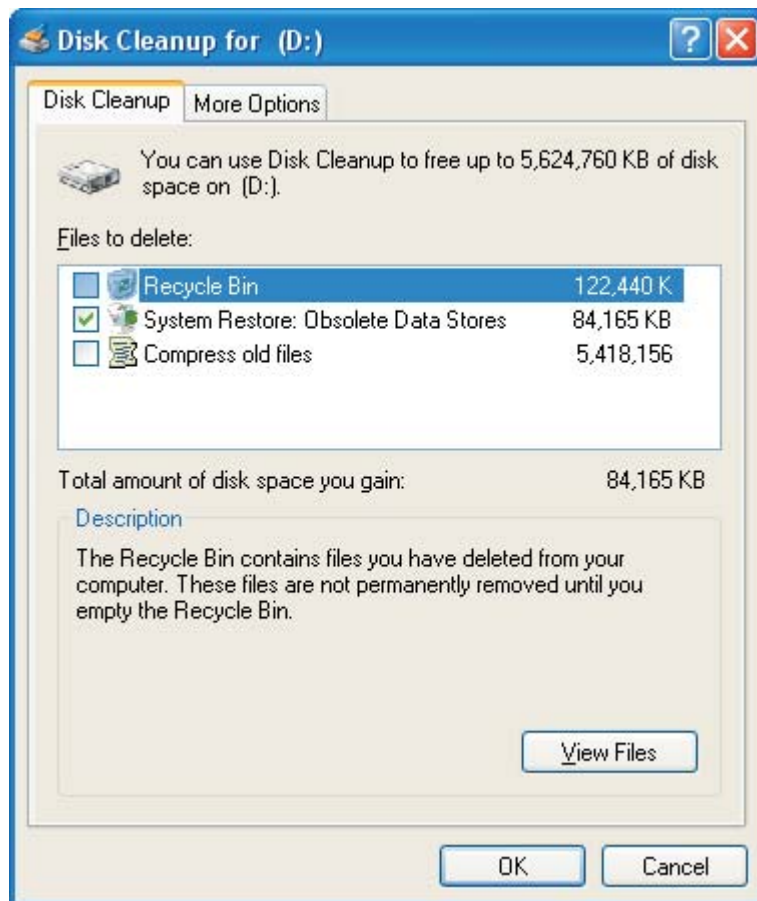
Disk Cleanup for (D:)

Disk Cleanup | More Options

You can use Disk Cleanup to free up to 5,624,760 KB of disk space on (D:).

Files to delete:

| | |
|---|---|
| Recycle Bin | 122,440 K |
| System Restore: Obsolete Data Stores | 84,165 KB |
| Compress old files | 5,418,156 |

Total amount of disk space you gain: 84,165 KB

Description

The Recycle Bin contains files you have deleted from your computer. These files are not permanently removed until you empty the Recycle Bin.

View Files

OK Cancel